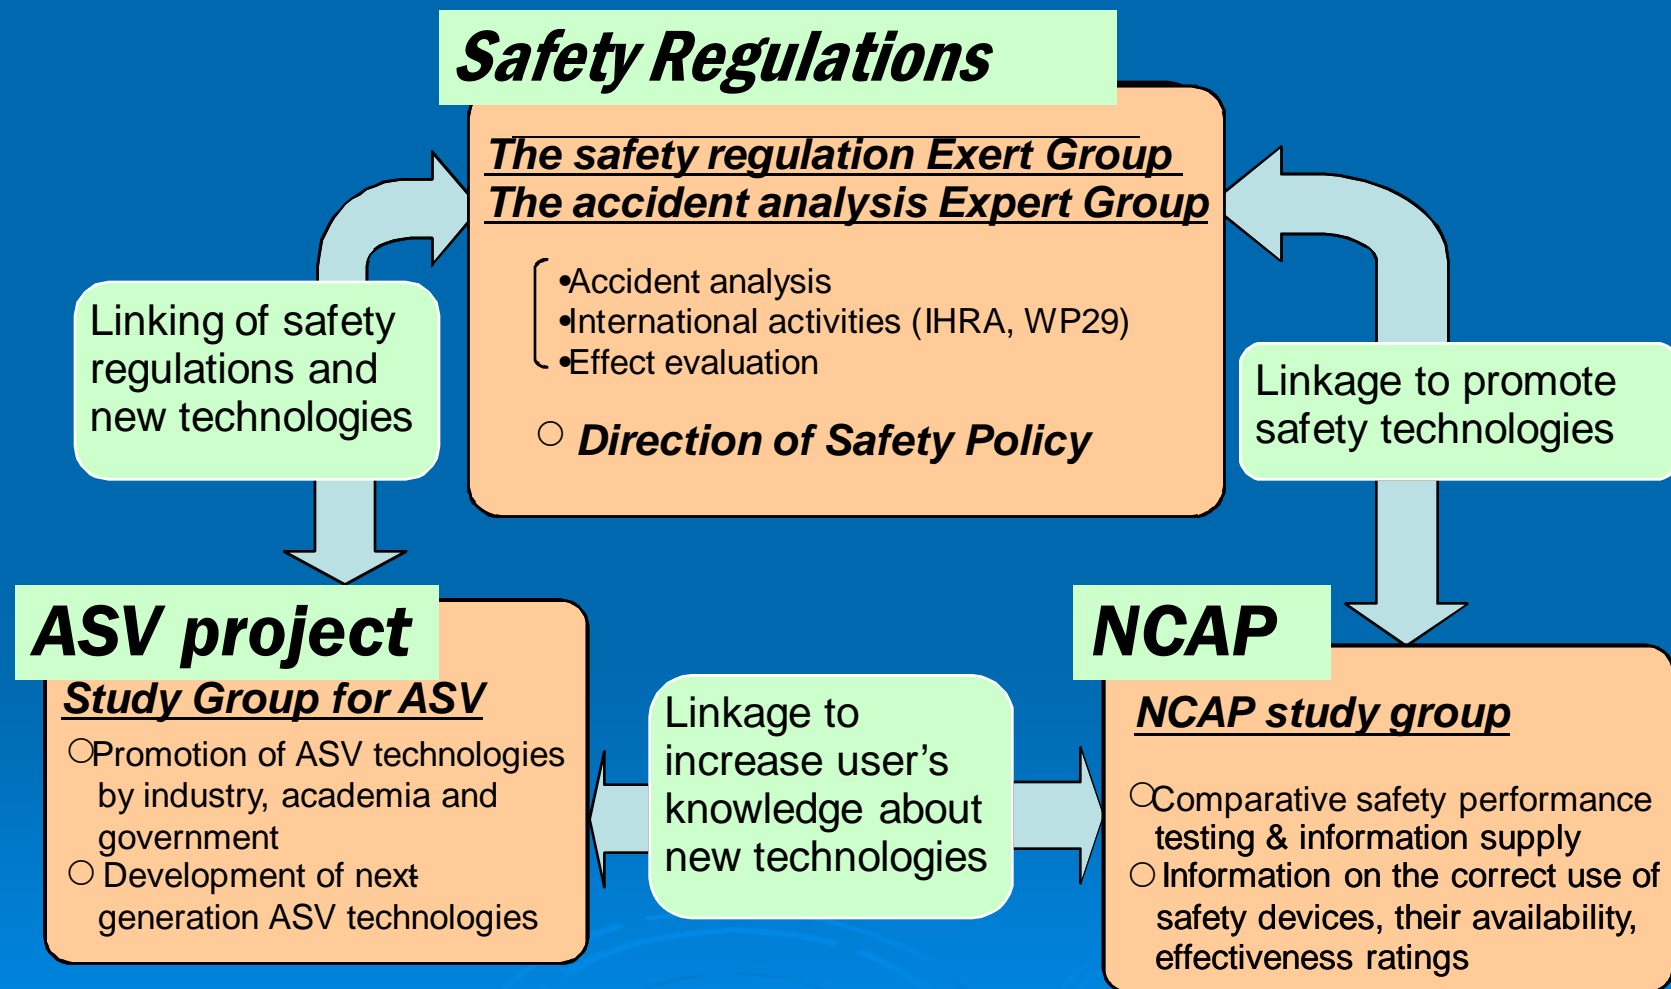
Safety Regulations

The safety regulation Exert Group
The accident analysis Expert Group

•Accident analysis
•International activities (IHRA, WP29)
•Effect evaluation

○ Direction of Safety Policy

Linking of safety regulations and new technologies

Linkage to promote safety technologies

ASV project

Study Group for ASV

○Promotion of ASV technologies by industry, academia and government
○ Development of next generation ASV technologies

Linkage to increase user's knowledge about new technologies

NCAP

NCAP study group

○Comparative safety performance testing & information supply
○ Information on the correct use of safety devices, their availability, effectiveness ratings